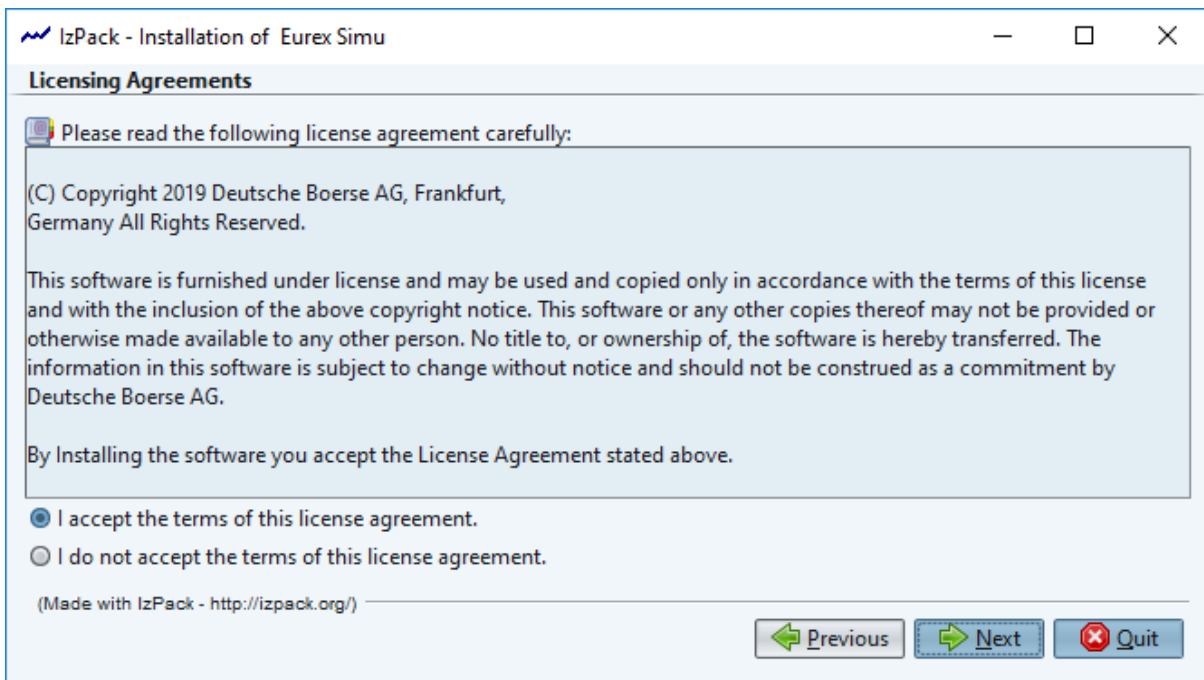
IzPack - Installation of Eurex Simu

Licensing Agreements

Please read the following license agreement carefully:

(C) Copyright 2019 Deutsche Boerse AG, Frankfurt, Germany All Rights Reserved.

This software is furnished under license and may be used and copied only in accordance with the terms of this license and with the inclusion of the above copyright notice. This software or any other copies thereof may not be provided or otherwise made available to any other person. No title to, or ownership of, the software is hereby transferred. The information in this software is subject to change without notice and should not be construed as a commitment by Deutsche Boerse AG.

By Installing the software you accept the License Agreement stated above.

I accept the terms of this license agreement.

I do not accept the terms of this license agreement.

(Made with IzPack - http://izpack.org/)

Previous

Next

Quit